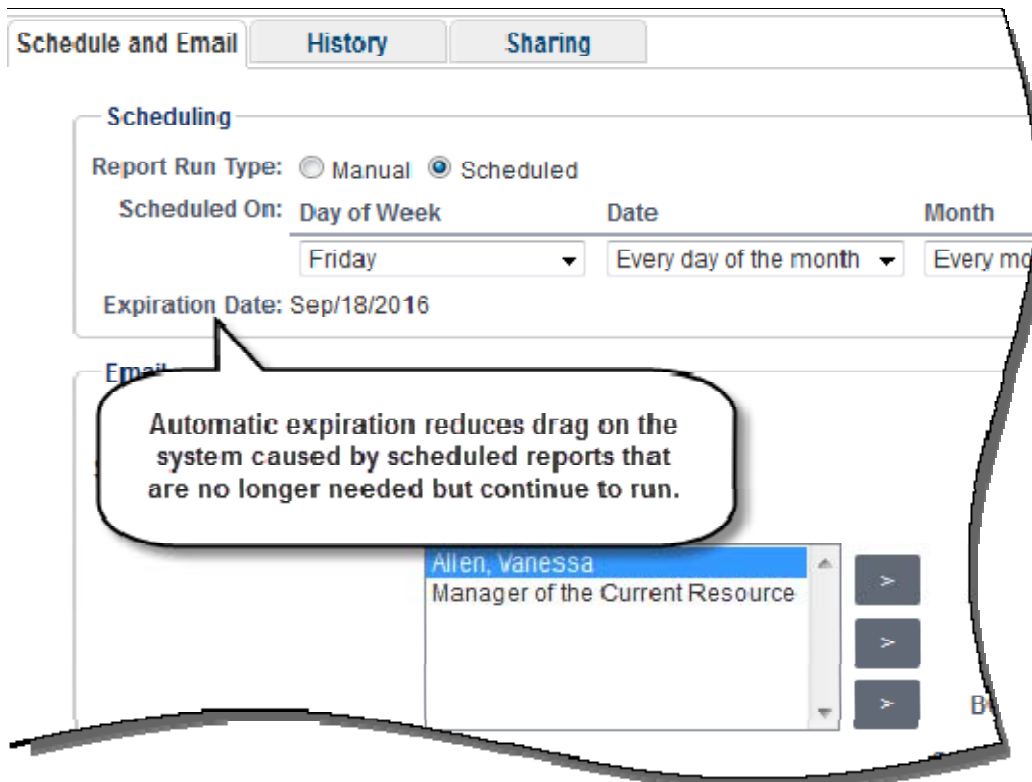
Schedule and Email History Sharing

Scheduling

Report Run Type: Manual Scheduled

Scheduled On: Day of Week Date Month

Friday Every day of the month Every mo

Expiration Date: Sep/18/2016

Emai

Automatic expiration reduces drag on the system caused by scheduled reports that are no longer needed but continue to run.

Allen, Vanessa
Manager of the Current Resource

>

>

>

Bc